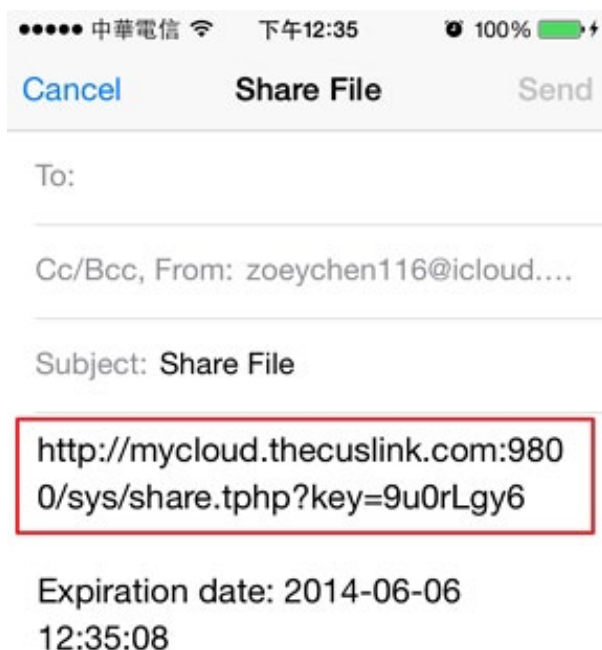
●●●●● 中華電信 下午12:35 100%

Cancel Share File Send

To:

Cc/Bcc, From: zoeychen116@icloud....

Subject: Share File

http://mycloud.thecuslink.com:9800/sys/share.tphp?key=9u0rLgy6

Expiration date: 2014-06-06 12:35:08